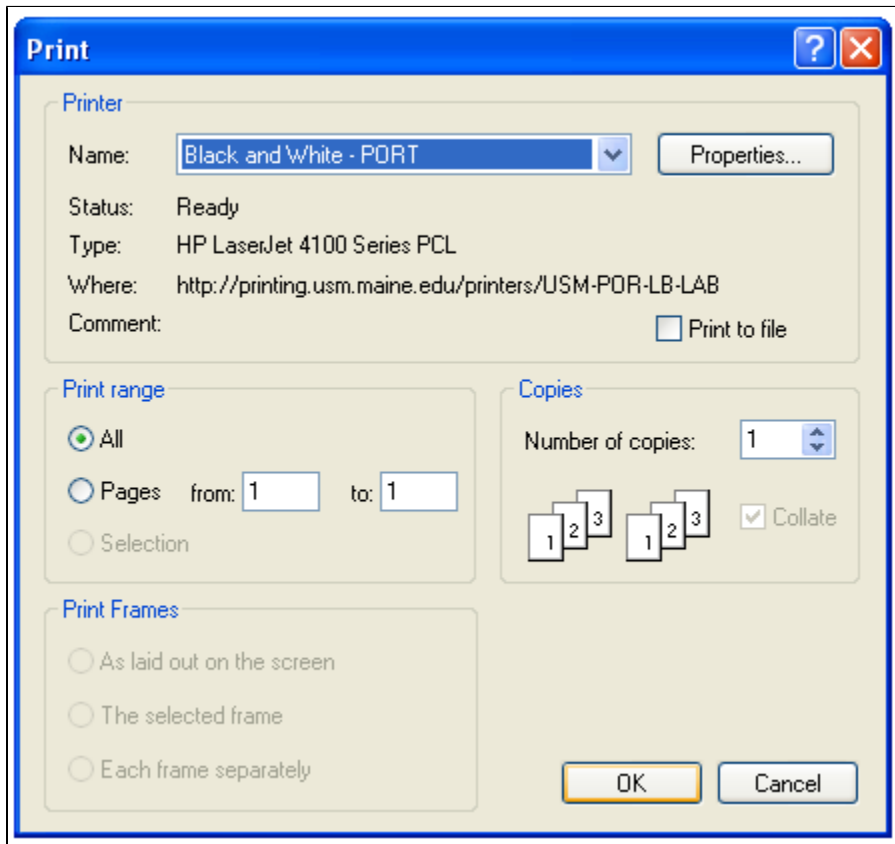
Print

?

Printer

Name: Black and White - PORT

Properties...

Status: Ready

Type: HP LaserJet 4100 Series PCL

Where: http://printing.usm.maine.edu/printers/USM-POR-LB-LAB

Comment:

Print to file

Print range

All

Pages from: 1 to: 1

Selection

Copies

Number of copies: 1

1 2 3 1 2 3

Collate

Print Frames

As laid out on the screen

The selected frame

Each frame separately

OK

Cancel